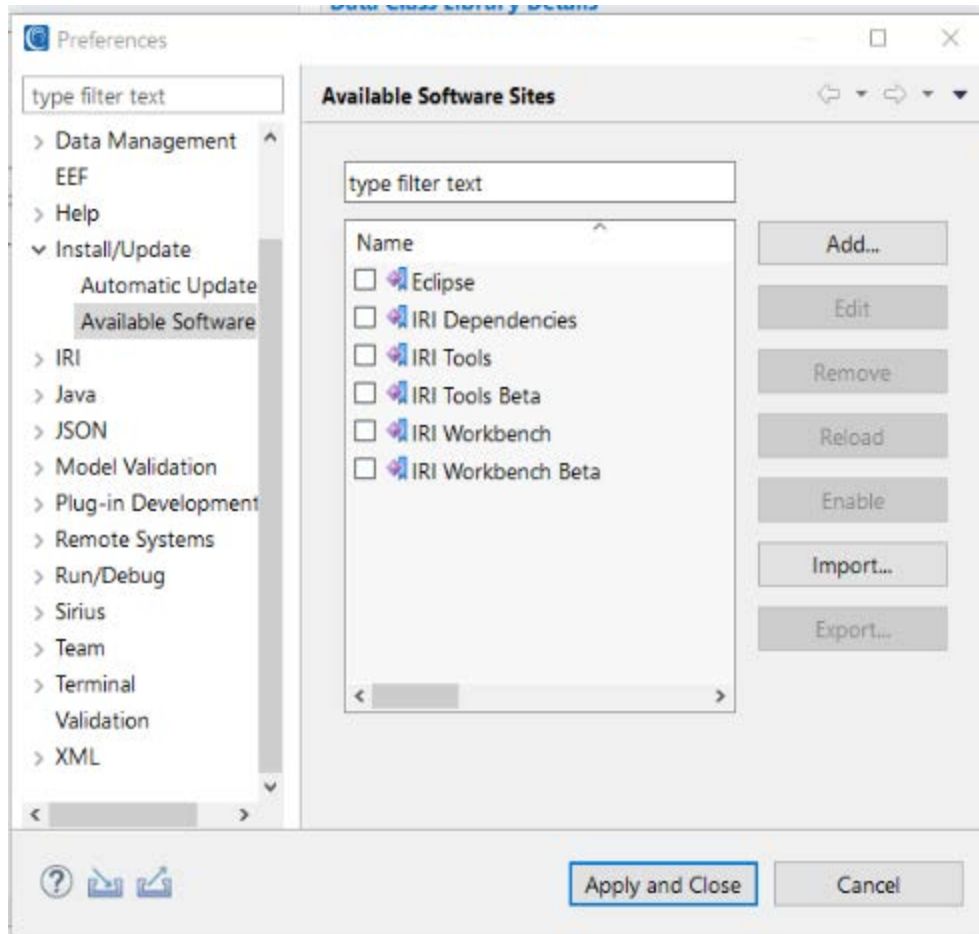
Preferences

type filter text

> Data Management
EEF
> Help
Install/Update
Automatic Update
Available Software
> IRI
> Java
> JSON
> Model Validation
> Plug-in Development
> Remote Systems
> Run/Debug
> Sirius
> Team
> Terminal
Validation
> XML

Available Software Sites

type filter text

Name
Eclipse
IRI Dependencies
IRI Tools
IRI Tools Beta
IRI Workbench
IRI Workbench Beta

Add...
Edit
Remove
Reload
Enable
Import...
Export...

Apply and Close
Cancel